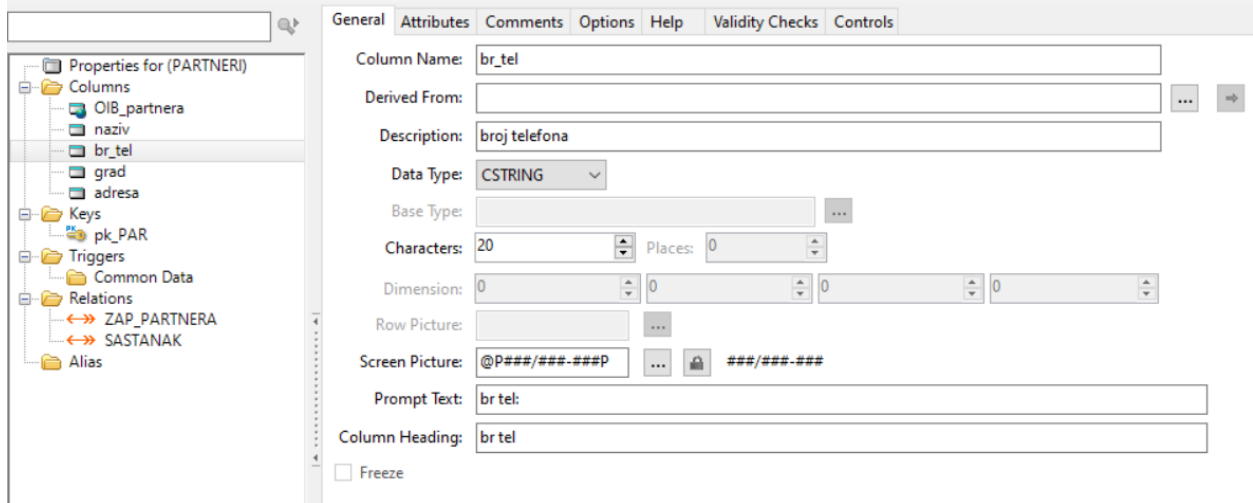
Properties for (PARTNERI)
Columns
OIB_partnera
naziv
br_tel
grad
adresa
Keys
pk_PAR
Triggers
Common Data
Relations
ZAP_PARTNERA
SASTANAK
Alias

General | Attributes | Comments | Options | Help | Validity Checks | Controls

Column Name: br_tel
Derived From:
Description: broj telefona
Data Type: CSTRING
Base Type:
Characters: 20
Places: 0
Dimension: 0 0 0 0
Row Picture:
Screen Picture: @P###/###-###P ###/###-###
Prompt Text: br tel:
Column Heading: br tel
Freeze